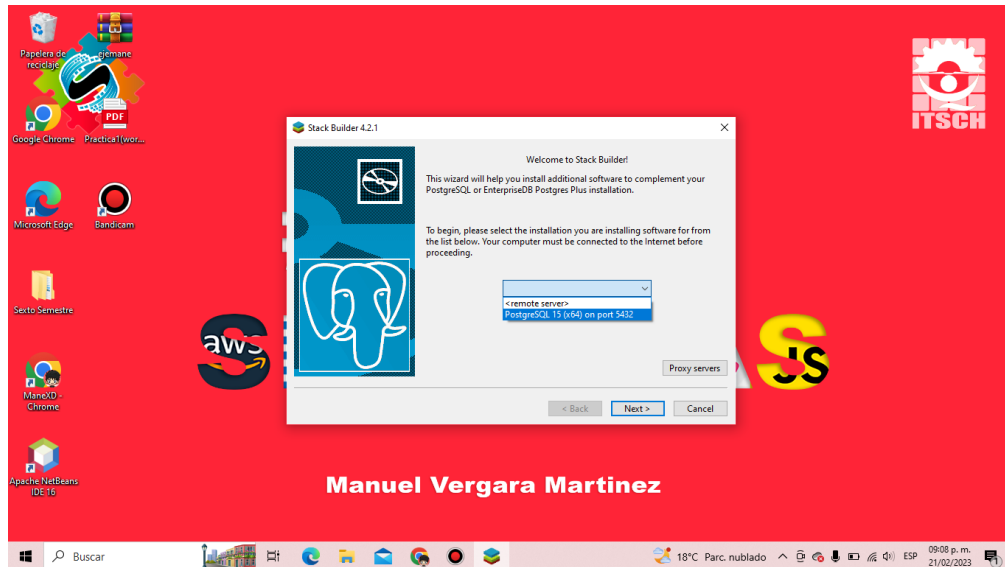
Papelera de reciclaje

ejemane

Google Chrome

Practica1(wor...

Microsoft Edge

Bandicam

Sexto Semestre

ManeXD - Chrome

Apache NetBeans IDE 16

ITSCH

Stack Builder 4.2.1

Welcome to Stack Builder!

This wizard will help you install additional software to complement your PostgreSQL or EnterpriseDB Postgres Plus installation.

To begin, please select the installation you are installing software for from the list below. Your computer must be connected to the Internet before proceeding.

<remote server>
PostgreSQL 15 (x64) on port 5432

Proxy servers

< Back

Next >

Cancel

aws

JS

Manuel Vergara Martinez

Buscar

18°C Parc. nublado

ESP

09:08 p. m.
21/02/2023